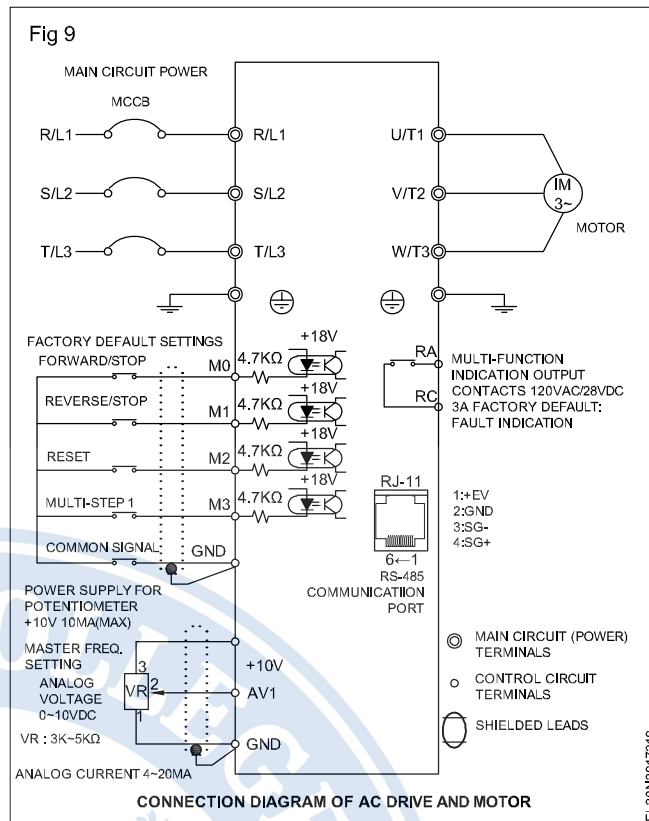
Fig 9

MAIN CIRCUIT POWER

MCCB

R/L1

R/L1

S/L2

S/L2

T/L3

T/L3

U/T1

V/T2

W/T3

IM
3~

MOTOR

FACTORY DEFAULT SETTINGS

FORWARD/STOP

M0

4.7KΩ

+18V

REVERSE/STOP

M1

4.7KΩ

+18V

RESET

M2

4.7KΩ

+18V

MULTI-STEP 1

M3

4.7KΩ

+18V

COMMON SIGNAL

GND

RA

RC

MULTI-FUNCTION INDICATION OUTPUT CONTACTS 120VAC/28VDC 3A FACTORY DEFAULT: FAULT INDICATION

RJ-11

1:+EV
2:GND
3:SG-
4:SG+

6←1
RS-485
COMMUNICATIION PORT

POWER SUPPLY FOR POTENTIOMETER +10V 10MA(MAX)

MASTER FREQ. SETTING

ANALOG VOLTAGE 0~10VDC

3
2
1
VR

VR : 3K~5KΩ

+10V

AV1

GND

ANALOG CURRENT 4~20MA

MAIN CIRCUIT (POWER) TERMINALS

CONTROL CIRCUIT TERMINALS

SHIELDED LEADS

CONNECTION DIAGRAM OF AC DRIVE AND MOTOR

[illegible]